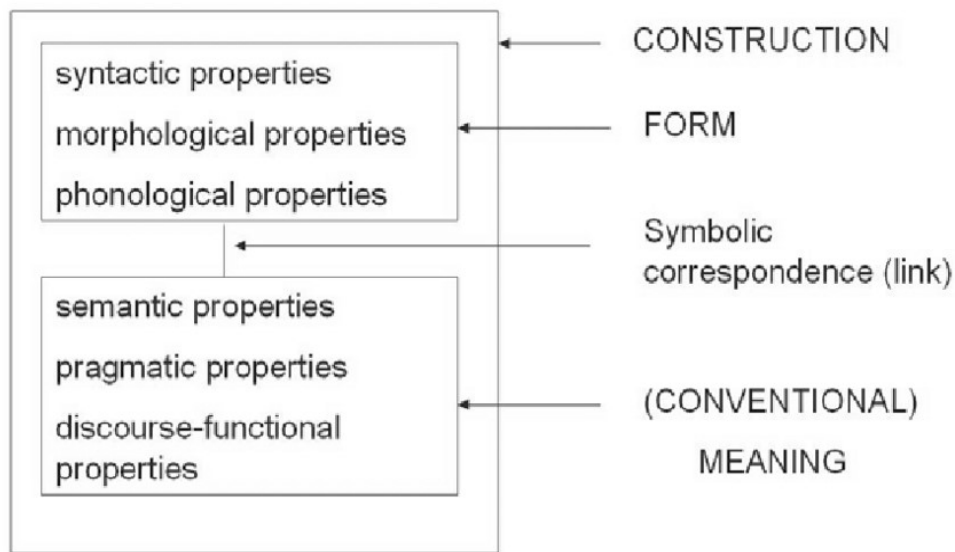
syntactic properties
morphological properties
phonological properties

semantic properties
pragmatic properties
discourse-functional properties

CONSTRUCTION

FORM

Symbolic correspondence (link)

(CONVENTIONAL) MEANING